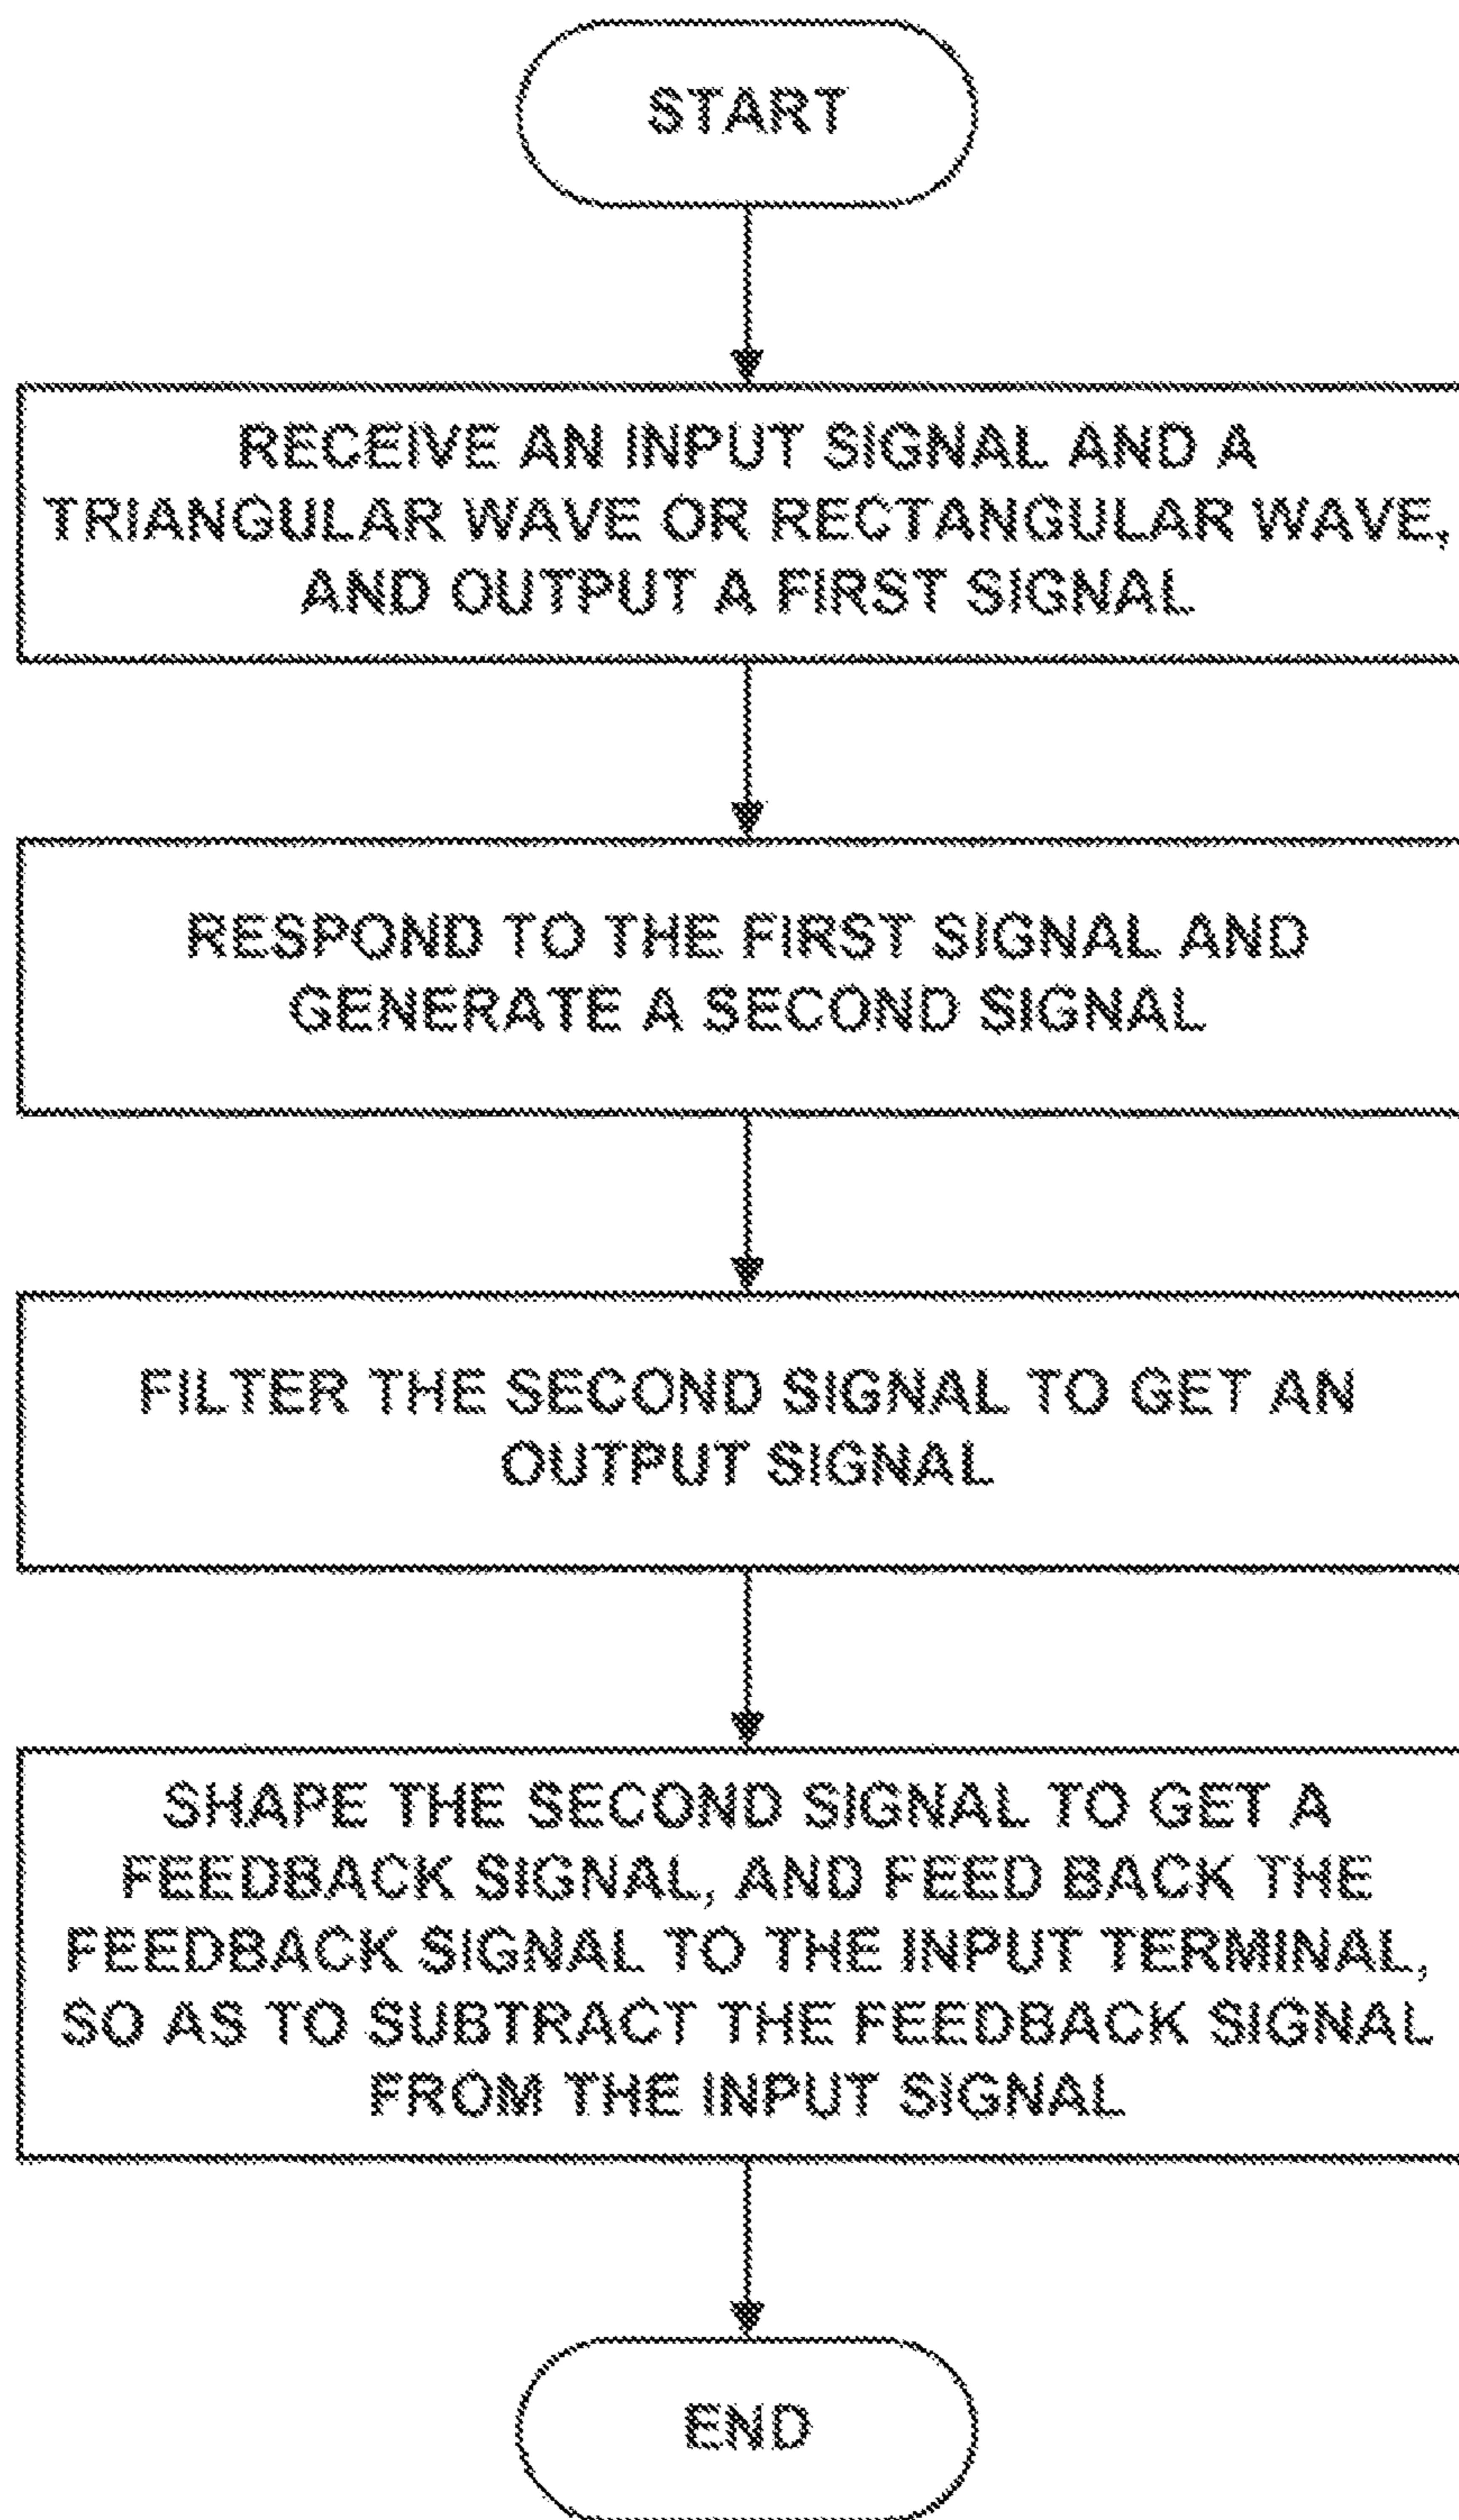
START

RECEIVE AN INPUT SIGNAL AND A TRIANGULAR WAVE OR RECTANGULAR WAVE, AND OUTPUT A FIRST SIGNAL

RESPOND TO THE FIRST SIGNAL AND GENERATE A SECOND SIGNAL

FILTER THE SECOND SIGNAL TO GET AN OUTPUT SIGNAL

SHAPE THE SECOND SIGNAL TO GET A FEEDBACK SIGNAL, AND FEED BACK THE FEEDBACK SIGNAL TO THE INPUT TERMINAL, SO AS TO SUBTRACT THE FEEDBACK SIGNAL FROM THE INPUT SIGNAL

END